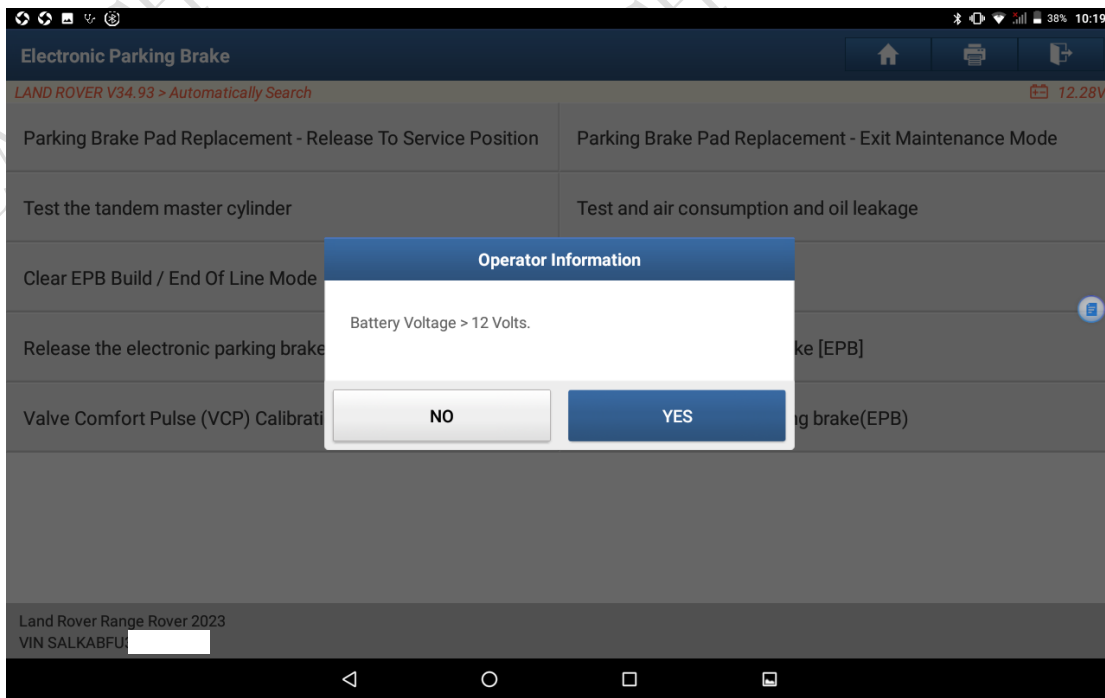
38% 10:19

Electronic Parking Brake

LAND ROVER V34.93 > Automatically Search

12.28V

Parking Brake Pad Replacement - Release To Service Position

Parking Brake Pad Replacement - Exit Maintenance Mode

Test the tandem master cylinder

Test and air consumption and oil leakage

Clear EPB Build / End Of Line Mode

Release the electronic parking brake

ke [EPB]

Valve Comfort Pulse (VCP) Calibrati

g brake(EPB)

Operator Information

Battery Voltage > 12 Volts.

NO

YES

Land Rover Range Rover 2023
VIN SALKABFU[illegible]